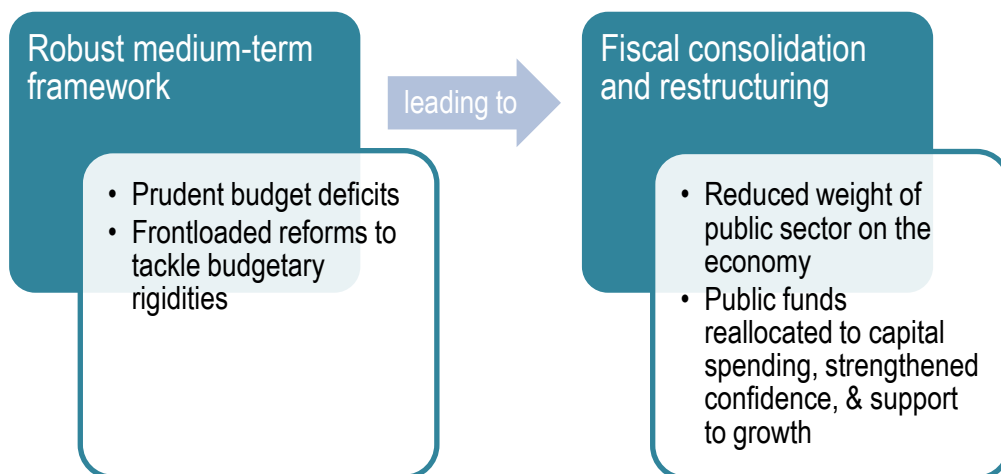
Robust medium-term framework

- Prudent budget deficits
- Frontloaded reforms to tackle budgetary rigidities

leading to

Fiscal consolidation and restructuring

- Reduced weight of public sector on the economy
- Public funds reallocated to capital spending, strengthened confidence, & support to growth